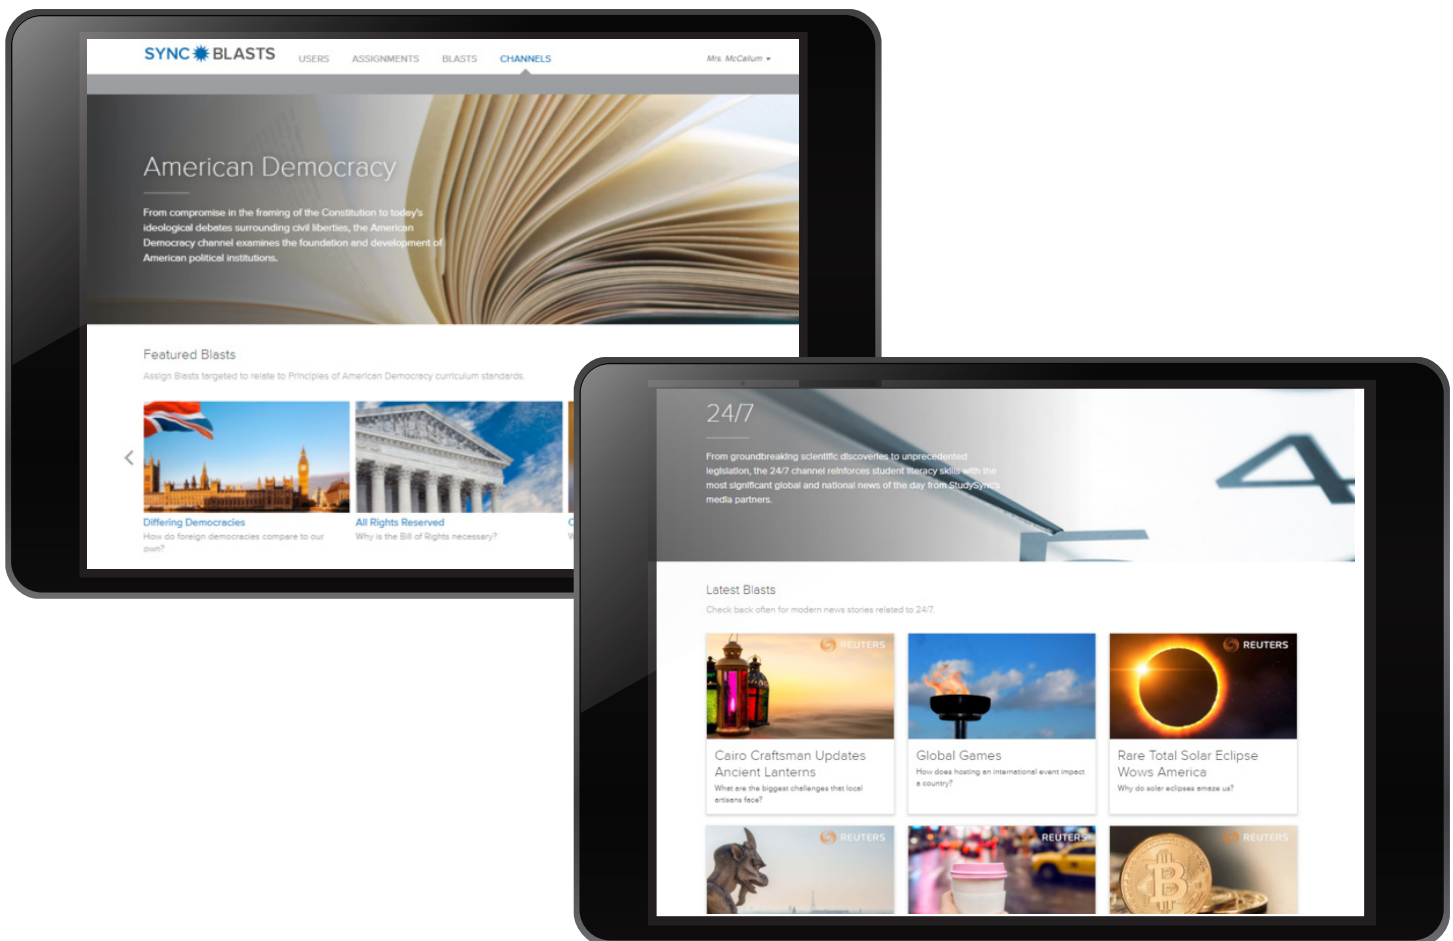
SYNC BLASTS USERS ASSIGNMENTS BLASTS CHANNELS Mrs. McCallum ▾

American Democracy

From compromise in the framing of the Constitution to today's ideological debates surrounding civil liberties, the American Democracy channel examines the foundation and development of American political institutions.

Featured Blasts

Assign Blasts targeted to relate to Principles of American Democracy curriculum standards.

Differing Democracies
How do foreign democracies compare to our own?

All Rights Reserved
Why is the Bill of Rights necessary?

24/7

From groundbreaking scientific discoveries to unprecedented legislation, the 24/7 channel reinforces student literacy skills with the most significant global and national news of the day from StudySync's media partners.

Latest Blasts

Check back often for modern news stories related to 24/7.

REUTERS
Cairo Craftsman Updates Ancient Lanterns
What are the biggest challenges that local artisans face?

Global Games
How does hosting an international event impact a country?

REUTERS
Rare Total Solar Eclipse Wows America
Why do solar eclipses amaze us?

REUTERS

REUTERS

REUTERS